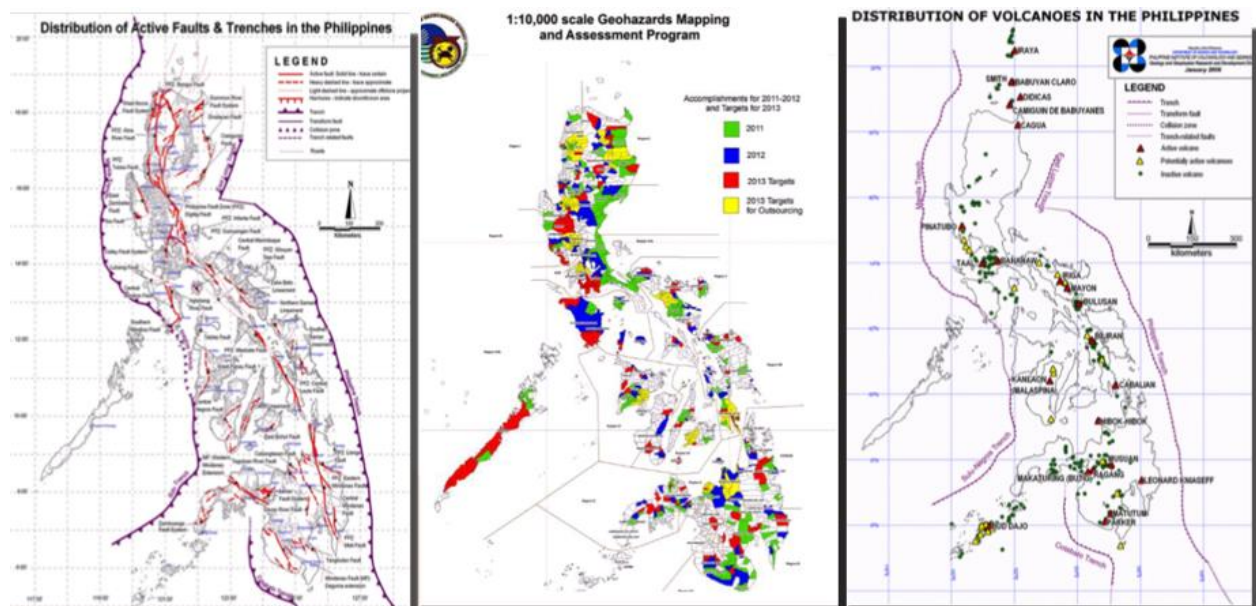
Distribution of Active Faults & Trenches in the Philippines

LEGEND

Kilometers

1:10,000 scale Geohazards Mapping and Assessment Program

Accomplishments for 2011-2012 and Targets for 2013

2011

2012

2013 Targets

2013 Targets for Outsourcing

DISTRIBUTION OF VOLCANOES IN THE PHILIPPINES

January 2008

LEGEND

Trench

Transform fault

Collision zone

Trench-related faults

Active volcano

Potentially active volcanoes

Inactive volcano

kilometers

RAYA

SMITH

BABUYAN CLARO

DIDICAS

CAMIGUIN DE BABUYANES

CAGUA

PINATUBO

TAAL

BANAHAW

IRIGA

MAYON

BULUSAN

BILIRAN

KANLAON

MALASPINA

CABALIAN

HIBOK-HIBOK

MUSUAN

RAGANG

LEONARD KNIASEFF

MAKATURING

MATUTUM

PARKER

BUD DAJO